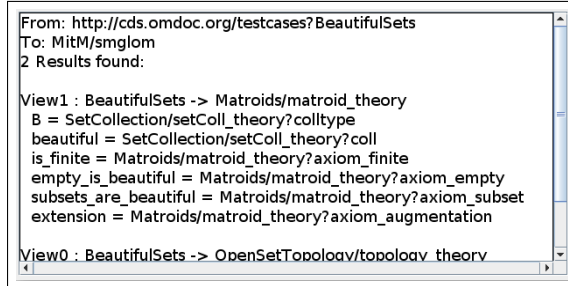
From: http://cds.omdoc.org/testcases?BeautifulSets
To: MitM/smglom
2 Results found:

View1 : BeautifulSets -> Matroids/matroid_theory
B = SetCollection/setColl_theory?colltype
beautiful = SetCollection/setColl_theory?coll
is_finite = Matroids/matroid_theory?axiom_finite
empty_is_beautiful = Matroids/matroid_theory?axiom_empty
subsets_are_beautiful = Matroids/matroid_theory?axiom_subset
extension = Matroids/matroid_theory?axiom_augmentation

View0 : BeautifulSets -> OpenSetTopology/topology_theory